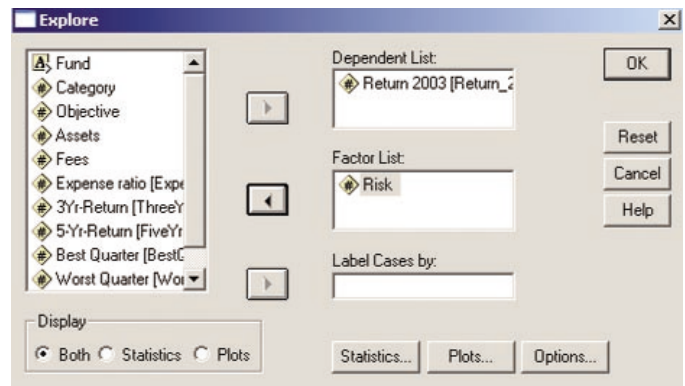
Explore

Fund
Category
Objective
Assets
Fees
Expense ratio [Expe
3Yr-Return [ThreeY
5-Yr-Return [FiveYr
Best Quarter [BestG
Worst Quarter [Wor

Dependent List:
Return 2003 [Return_2

Factor List:
Risk

Label Cases by:

OK
Reset
Cancel
Help

Display
Both Statistics Plots

Statistics... Plots... Options...